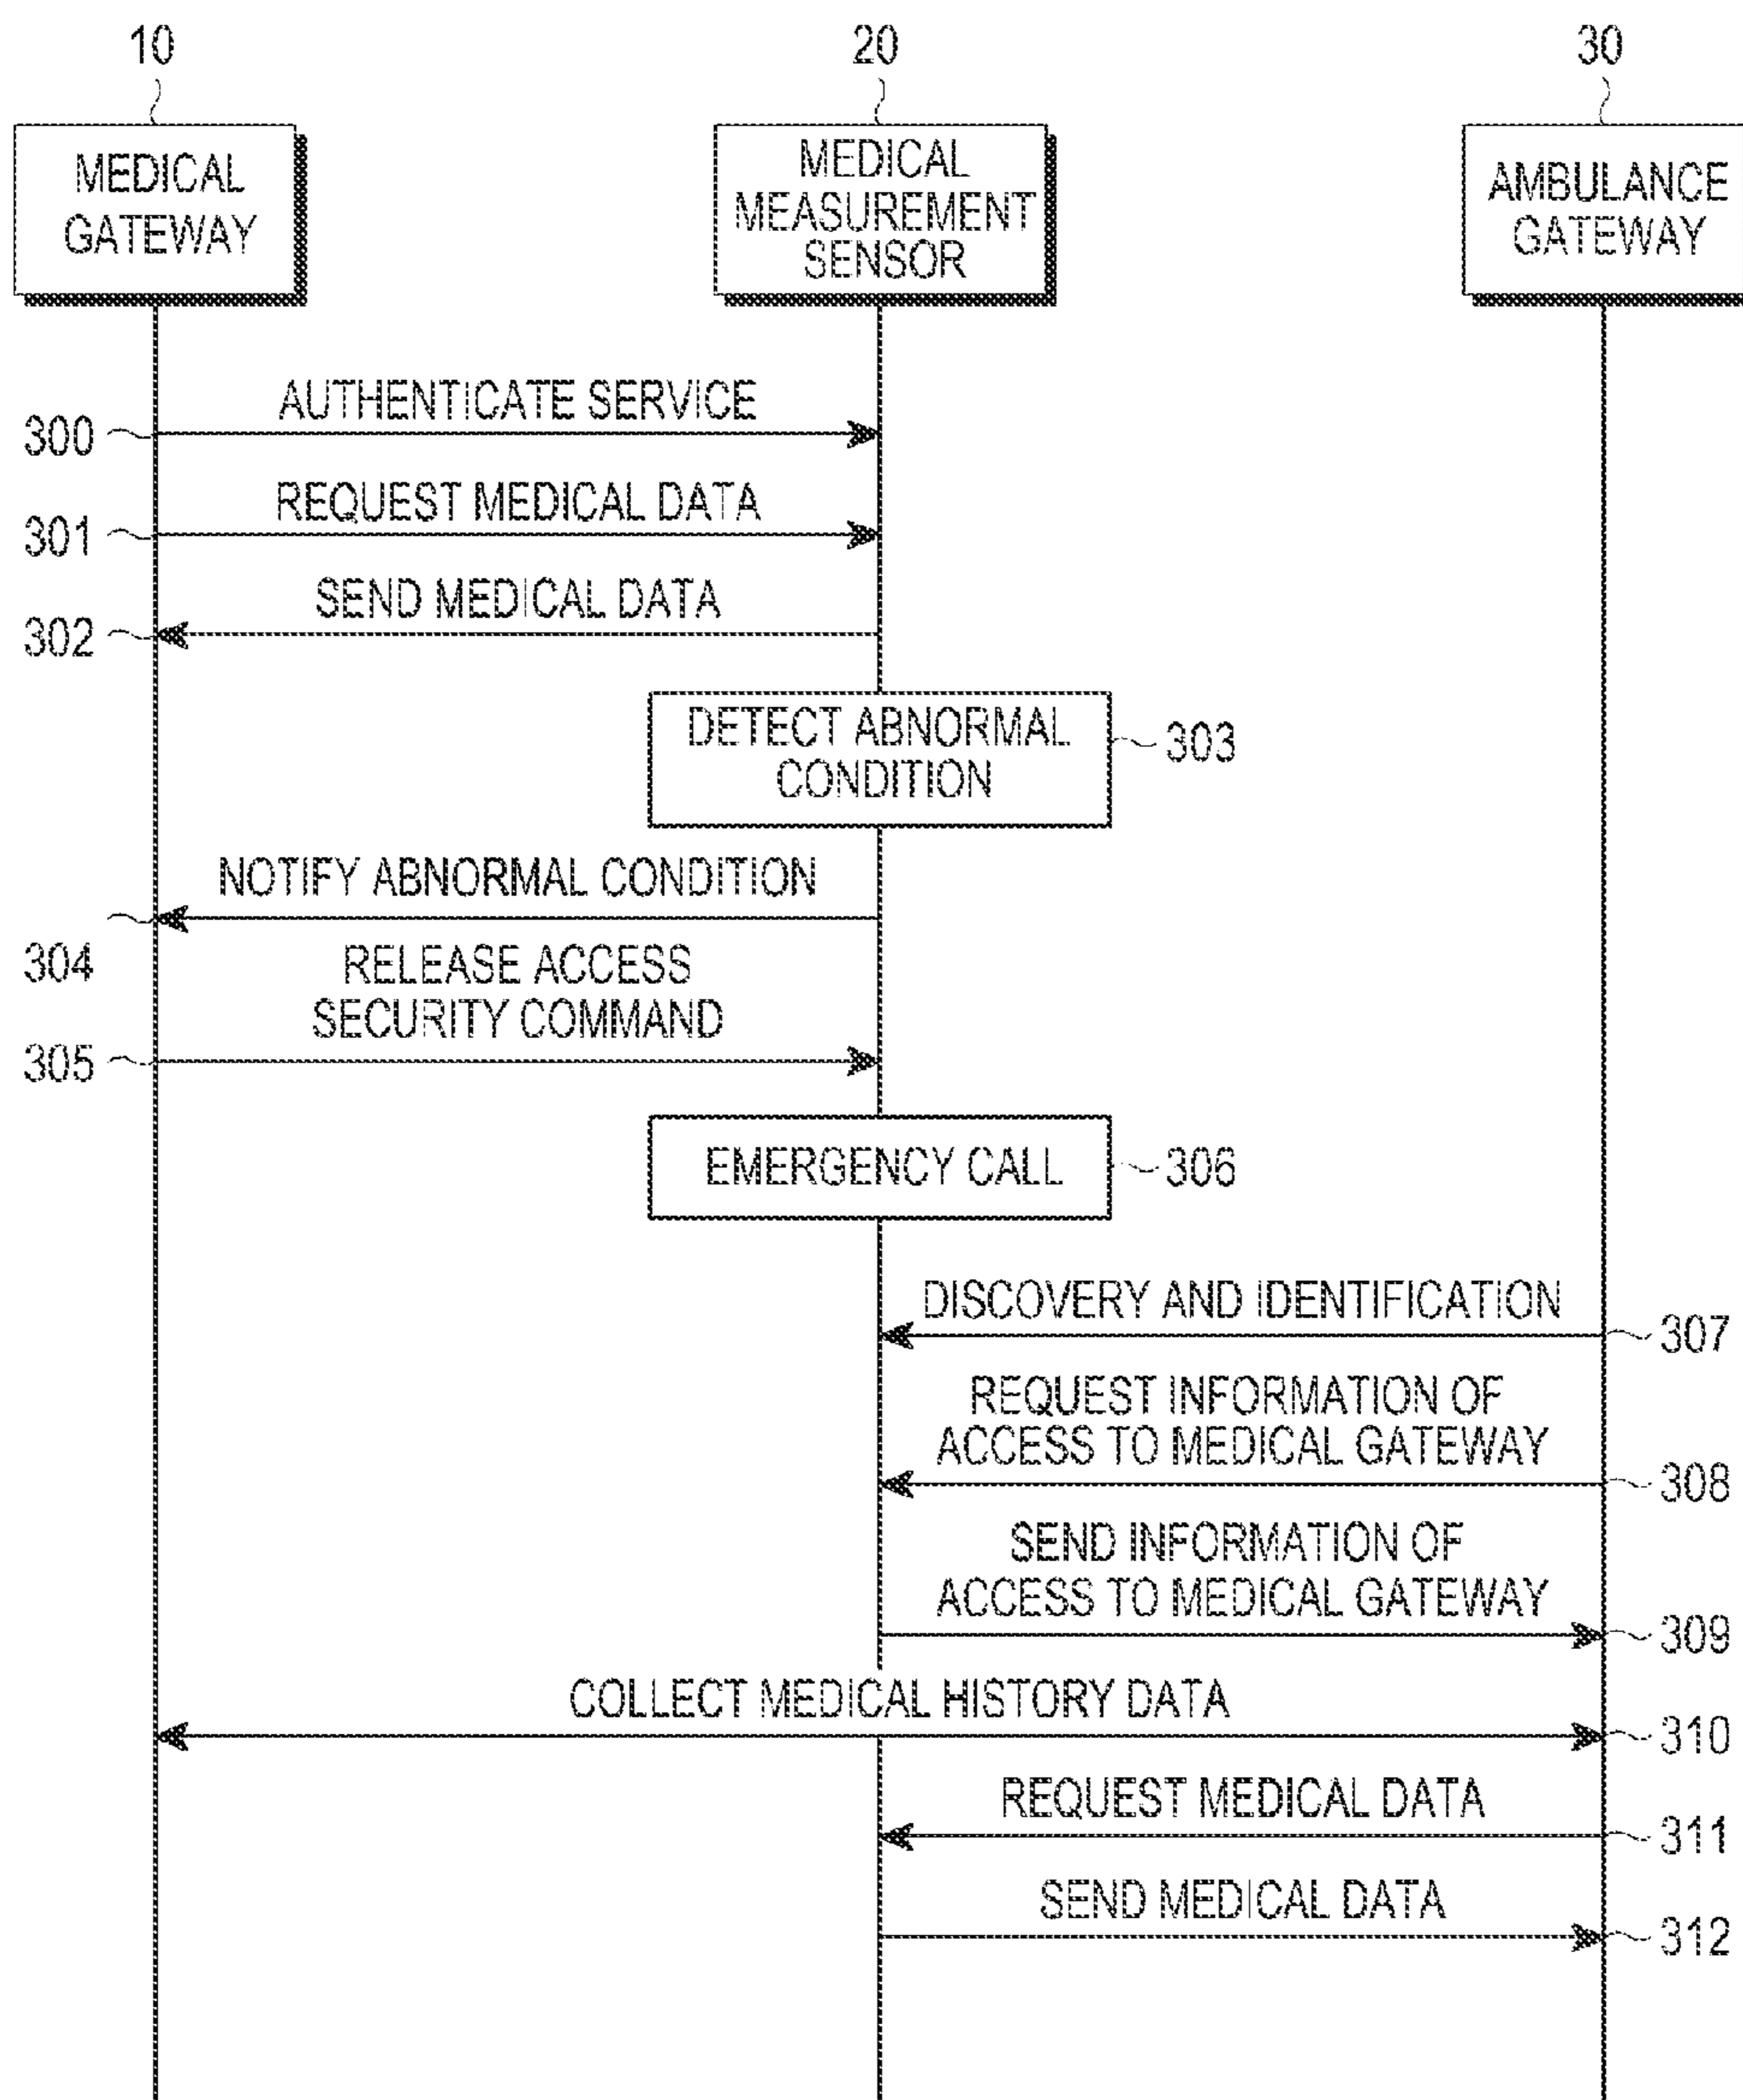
10

MEDICAL GATEWAY

20

MEDICAL MEASUREMENT SENSOR

30

AMBULANCE GATEWAY

AUTHENTICATE SERVICE

300

REQUEST MEDICAL DATA

301

SEND MEDICAL DATA

302

DETECT ABNORMAL CONDITION

303

NOTIFY ABNORMAL CONDITION

304

RELEASE ACCESS SECURITY COMMAND

305

EMERGENCY CALL

306

DISCOVERY AND IDENTIFICATION

307

REQUEST INFORMATION OF ACCESS TO MEDICAL GATEWAY

308

SEND INFORMATION OF ACCESS TO MEDICAL GATEWAY

309

COLLECT MEDICAL HISTORY DATA

310

REQUEST MEDICAL DATA

311

SEND MEDICAL DATA

312